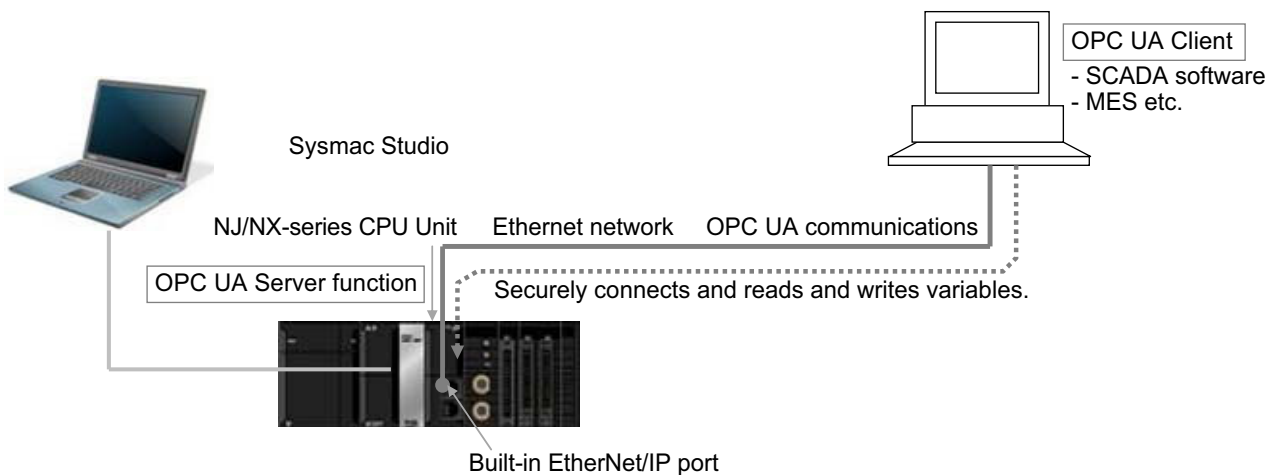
OPC UA Client
- SCADA software
- MES etc.

Sysmac Studio

NJ/NX-series CPU Unit

Ethernet network

OPC UA communications

OPC UA Server function

Securely connects and reads and writes variables.

Built-in EtherNet/IP port